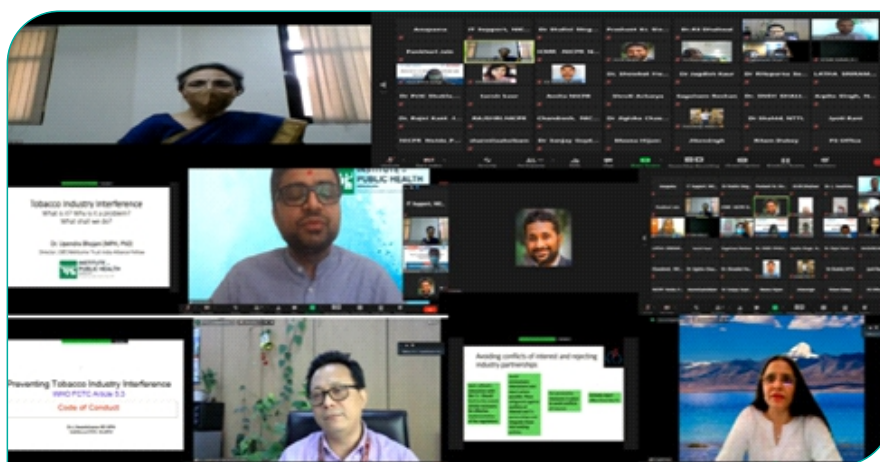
Anupama
IT Support, NIC...
Dr Shalini Sing...
Prashant Kr. Si...
Pushkar Jain
ICMR NICPR N...
Dr. Ghanshya...
Dr Jagdish Kaur
Dr Prioyanka Sa...
LATIKA SHARMA
Dr. R.M. Shukla
Sarah Kaur
Anita NICPR
Vivek Acharya
Dr. Ajitha Cha...
Dr. Shahid, NITL
Jyoti Kant
NICPR Noida
Dr Sanjay Gupt...
Bhanu Nigam
Jfernsingh
Khan Dubey
PS Office

Tobacco Industry Interference
What is it? Why is it a problem? What shall we do?
Dr. Upendra Bhojani (MPH, PhD)
INSTITUTE of PUBLIC HEALTH

PUBLIC HEALTH

Preventing Tobacco Industry Interference
WHO FCTC Article 5.3
Code of Conduct

Avoiding conflicts of interest and rejecting industry partnerships